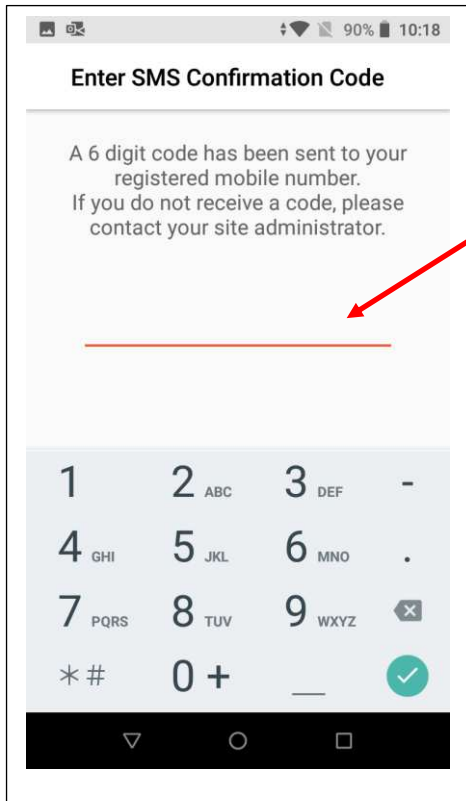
90% 10:18

Enter SMS Confirmation Code

A 6 digit code has been sent to your registered mobile number. If you do not receive a code, please contact your site administrator.

1
2 ABC
3 DEF
-
4 GHI
5 JKL
6 MNO
.
7 PQRS
8 TUV
9 WXYZ
*#
0 +
_